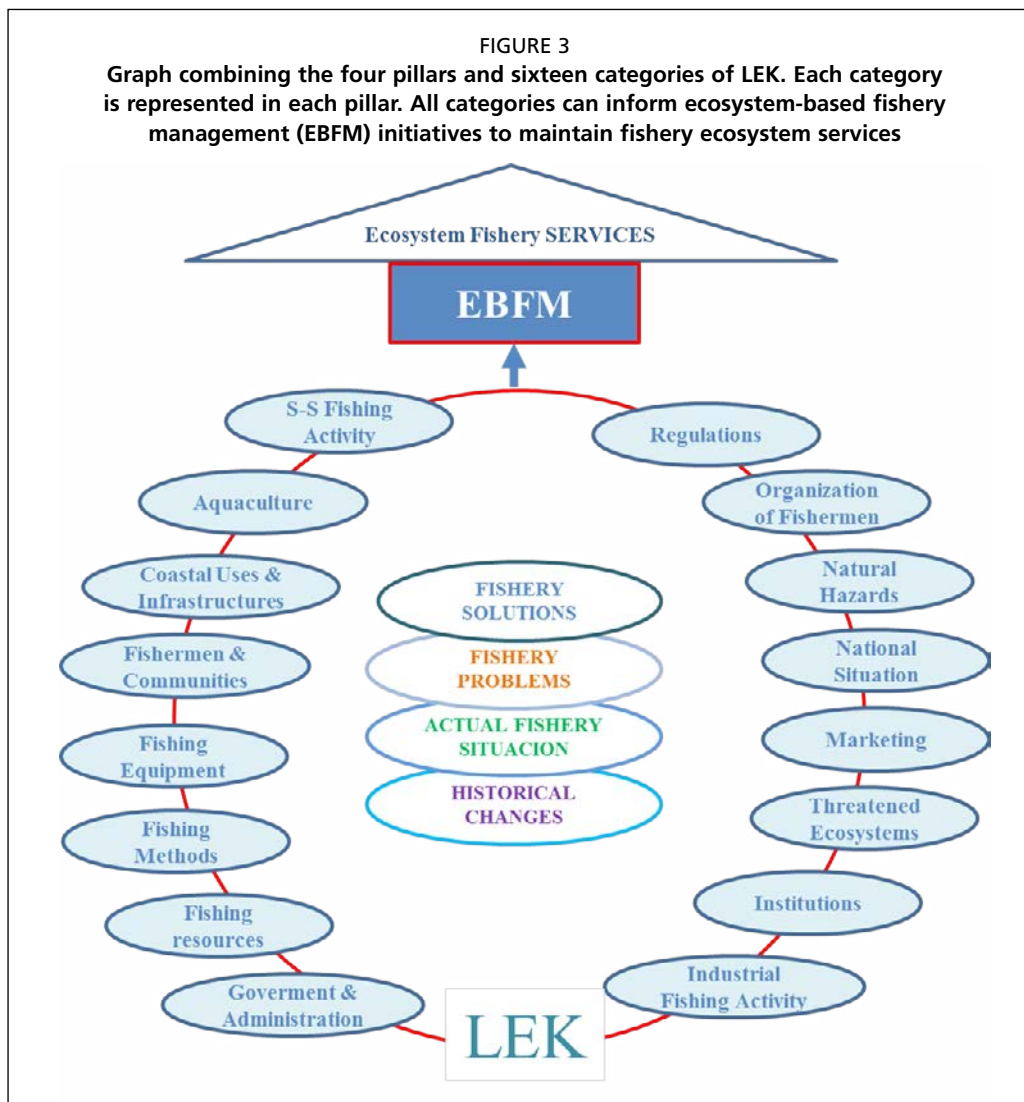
FIGURE 3

**Graph combining the four pillars and sixteen categories of LEK. Each category is represented in each pillar. All categories can inform ecosystem-based fishery management (EBFM) initiatives to maintain fishery ecosystem services**

Ecosystem Fishery SERVICES

EBFM

S-S Fishing Activity

Regulations

Aquaculture

Organization of Fishermen

Coastal Uses & Infrastructures

Natural Hazards

Fishermen & Communities

National Situation

Fishing Equipment

Marketing

Fishing Methods

Threatened Ecosystems

Fishing resources

Institutions

Goverment & Administration

Industrial Fishing Activity

FISHERY SOLUTIONS

FISHERY PROBLEMS

ACTUAL FISHERY SITUACION

HISTORICAL CHANGES

LEK